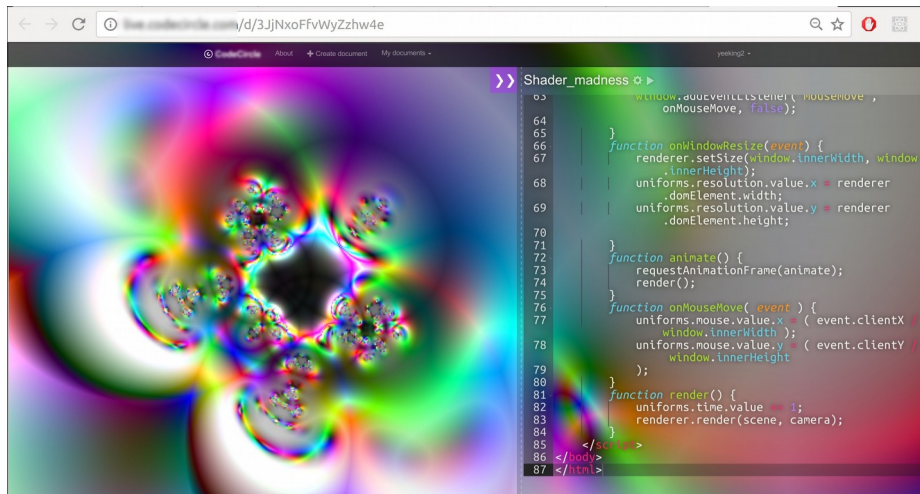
live.codecircle.com/d/3JjNxoFfvWyZzhw4e

CodeCircle About + Create document My documents yeeking2

Shader_madness

63 window.addEventListener( 'mousemove', onMouseMove, false);
64
65 }
66 function onWindowResize(event) {
67 renderer.setSize(window.innerWidth, window.innerHeight);
68 uniforms.resolution.value.x = renderer.domElement.width;
69 uniforms.resolution.value.y = renderer.domElement.height;
70
71 }
72 function animate() {
73 requestAnimationFrame(animate);
74 render();
75 }
76 function onMouseMove( event ) {
77 uniforms.mouse.value.x = ( event.clientX / window.innerWidth );
78 uniforms.mouse.value.y = ( event.clientY / window.innerHeight
79 );
80 }
81 function render() {
82 uniforms.time.value += 1;
83 renderer.render(scene, camera);
84 }
85 </script>
86 </body>
87 </html>